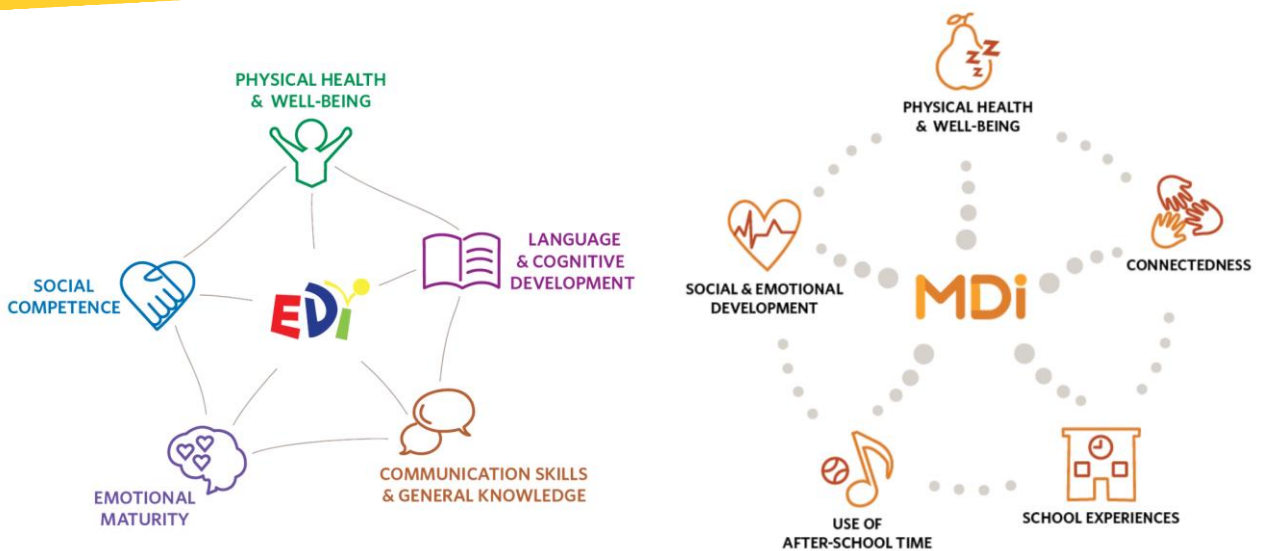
PHYSICAL HEALTH & WELL-BEING

LANGUAGE & COGNITIVE DEVELOPMENT

SOCIAL COMPETENCE

EDi

EMOTIONAL MATURITY

COMMUNICATION SKILLS & GENERAL KNOWLEDGE

zzz

PHYSICAL HEALTH & WELL-BEING

CONNECTEDNESS

SOCIAL & EMOTIONAL DEVELOPMENT

MDi

USE OF AFTER-SCHOOL TIME

SCHOOL EXPERIENCES